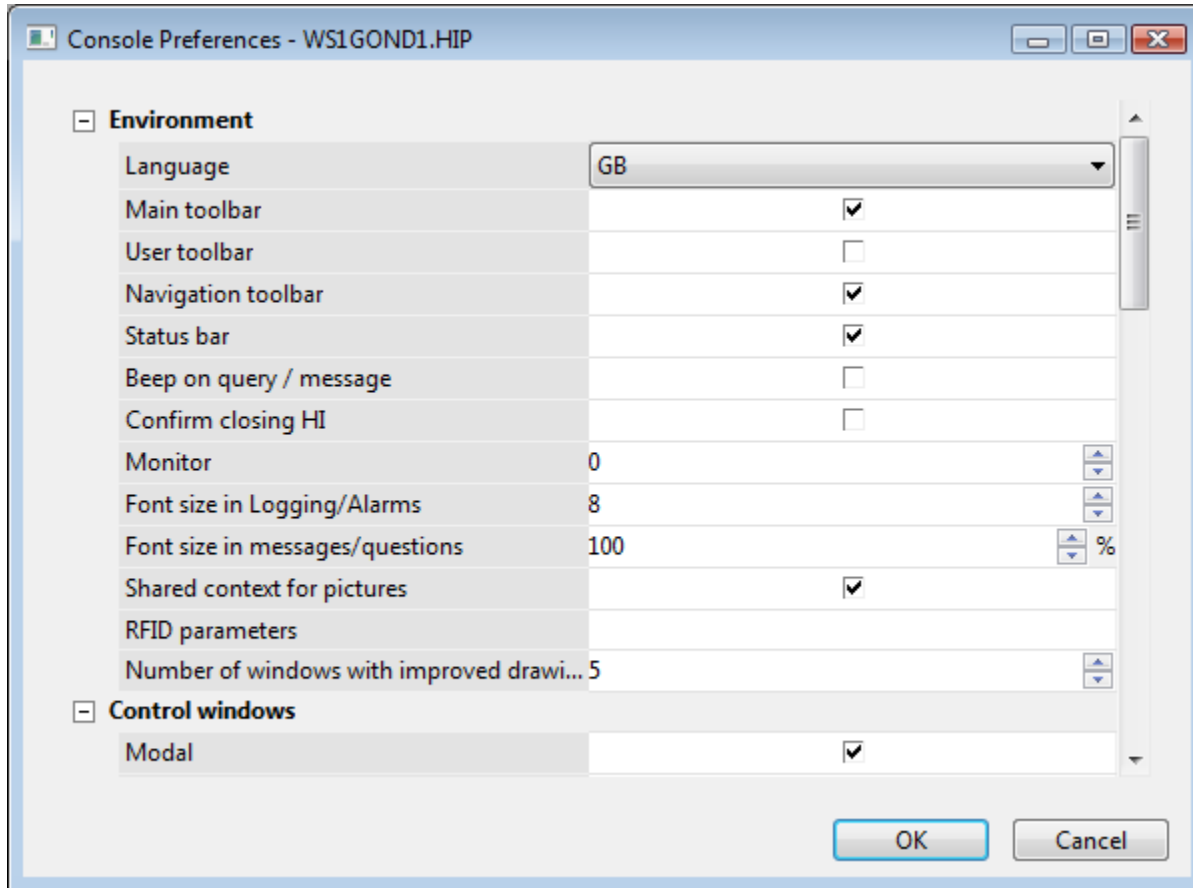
Console Preferences - WS1GOND1.HIP

Environment

| | |
|---|---|
| Language | GB |
| Main toolbar | ☑ |
| User toolbar | ☐ |
| Navigation toolbar | ☑ |
| Status bar | ☑ |
| Beep on query / message | ☐ |
| Confirm closing HI | ☐ |
| Monitor | 0 |
| Font size in Logging/Alarms | 8 |
| Font size in messages/questions | 100 % |
| Shared context for pictures | ☑ |
| RFID parameters | |
| Number of windows with improved drawi... | 5 |

Control windows

| | |
|---|---|
| Modal | ☑ |

OK Cancel